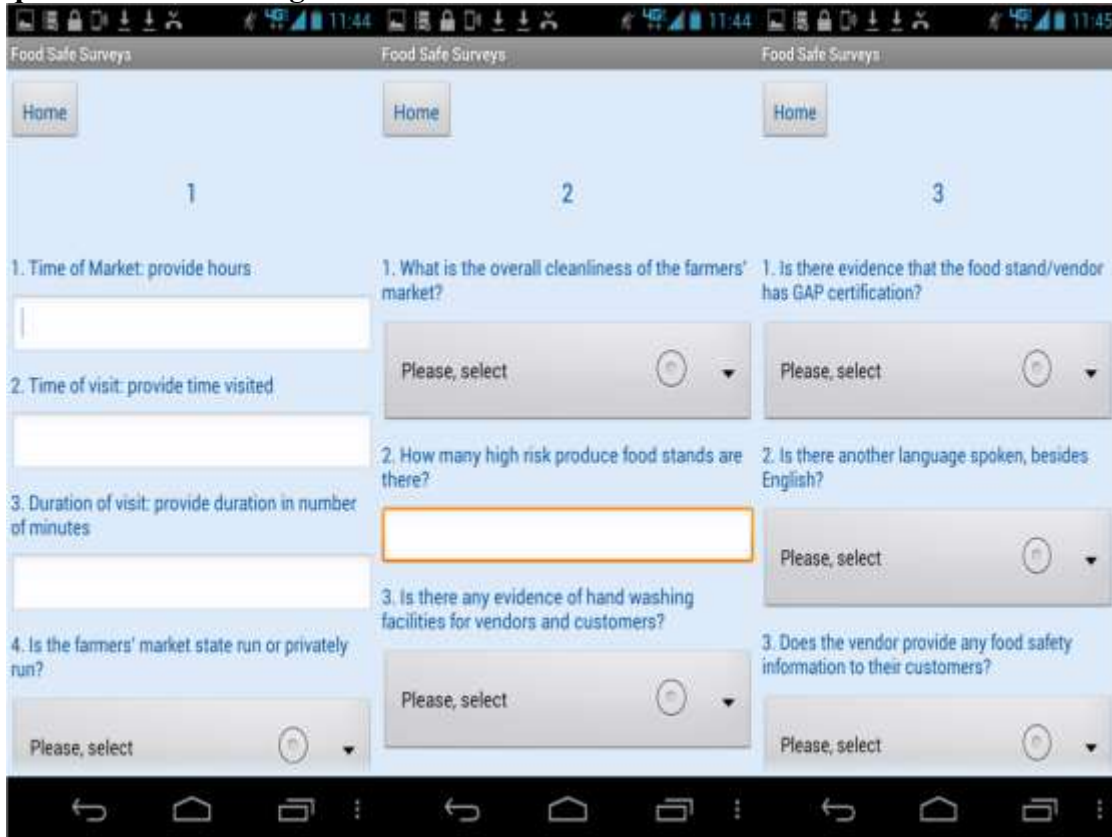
11:44
Food Safe Surveys
Home
1
1. Time of Market: provide hours
2. Time of visit: provide time visited
3. Duration of visit: provide duration in number of minutes
4. Is the farmers' market state run or privately run?
Please, select

11:44
Food Safe Surveys
Home
2
1. What is the overall cleanliness of the farmers' market?
Please, select
2. How many high risk produce food stands are there?
3. Is there any evidence of hand washing facilities for vendors and customers?
Please, select

11:45
Food Safe Surveys
Home
3
1. Is there evidence that the food stand/vendor has GAP certification?
Please, select
2. Is there another language spoken, besides English?
Please, select
3. Does the vendor provide any food safety information to their customers?
Please, select